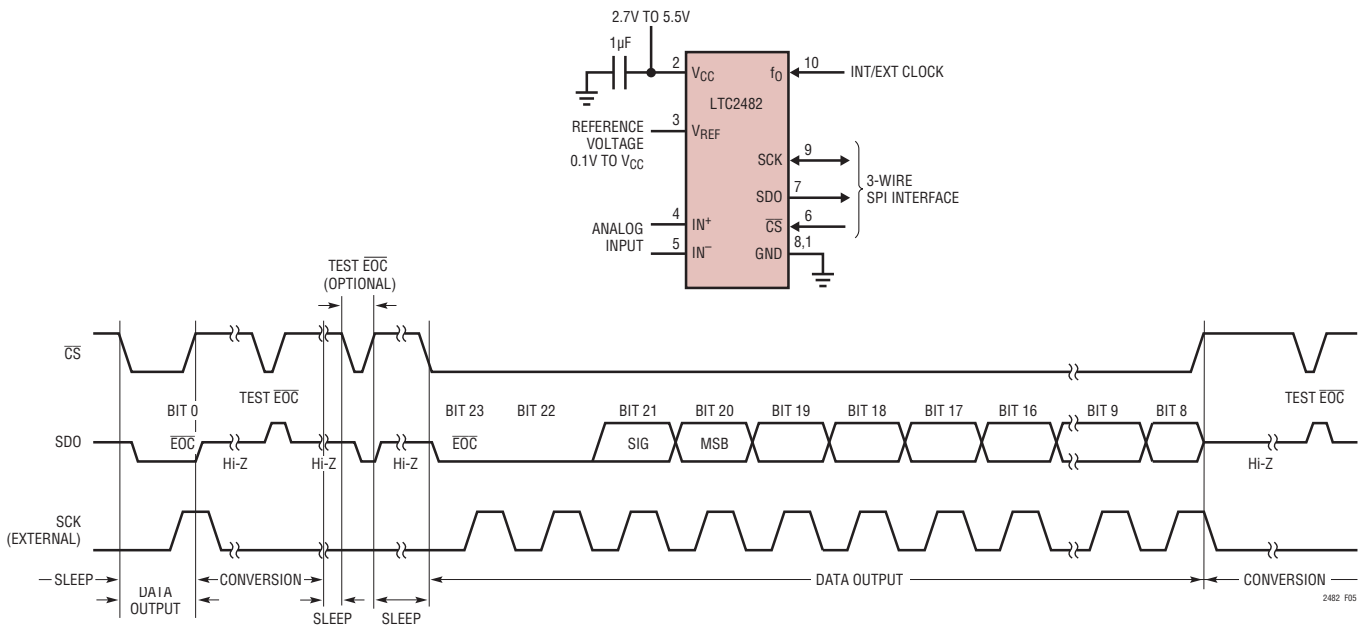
2.7V TO 5.5V

1µF

2 $V_{CC}$

$f_O$ 10 INT/EXT CLOCK

LTC2482

REFERENCE VOLTAGE 0.1V TO $V_{CC}$

3 $V_{REF}$

SCK 9

SDO 7

3-WIRE SPI INTERFACE

$\overline{CS}$ 6

ANALOG INPUT

4 $IN^+$

5 $IN^-$

GND 8,1

TEST $\overline{EOC}$ (OPTIONAL)

$\overline{CS}$

BIT 0

TEST $\overline{EOC}$

BIT 23

BIT 22

BIT 21

BIT 20

BIT 19

BIT 18

BIT 17

BIT 16

BIT 9

BIT 8

TEST $\overline{EOC}$

SDO

$\overline{EOC}$

Hi-Z

Hi-Z

Hi-Z

$\overline{EOC}$

SIG

MSB

Hi-Z

SCK (EXTERNAL)

SLEEP

DATA OUTPUT

CONVERSION

SLEEP

SLEEP

DATA OUTPUT

CONVERSION

2482 F05